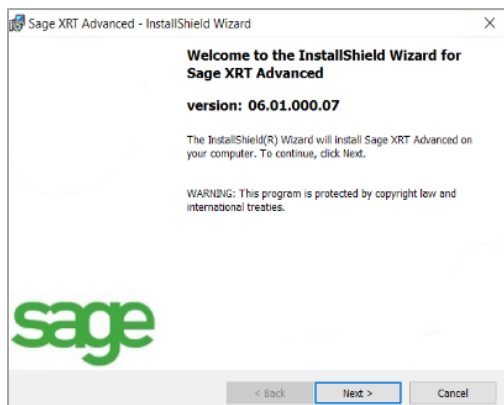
Sage XRT Advanced - InstallShield Wizard

Welcome to the InstallShield Wizard for Sage XRT Advanced

version: 06.01.000.07

The InstallShield(R) Wizard will install Sage XRT Advanced on your computer. To continue, click Next.

WARNING: This program is protected by copyright law and international treaties.

sage

< Back

Next >

Cancel